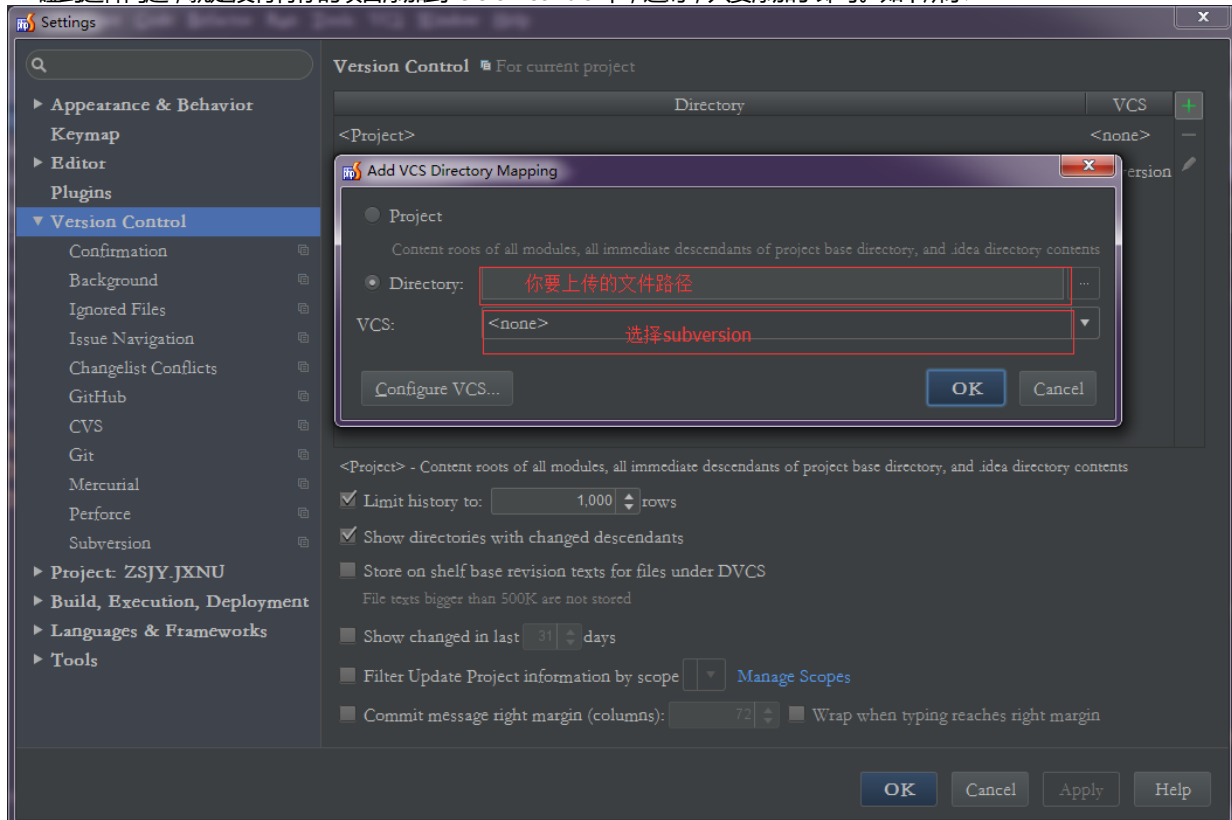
Settings

Appearance & Behavior
Keymap
Editor
Plugins
Version Control
Confirmation
Background
Ignored Files
Issue Navigation
Changelist Conflicts
GitHub
CVS
Git
Mercurial
Perforce
Subversion
Project: ZSJY.JXNU
Build, Execution, Deployment
Languages & Frameworks
Tools

Version Control For current project

| Directory | VCS |
|---|---|
| <Project> | <none> |

Add VCS Directory Mapping

Project
Content roots of all modules, all immediate descendants of project base directory, and .idea directory contents
Directory: 你要上传的文件路径
VCS: <none> 选择subversion
Configure VCS...
OK
Cancel

<Project> - Content roots of all modules, all immediate descendants of project base directory, and .idea directory contents
Limit history to: 1,000 rows
Show directories with changed descendants
Store on shelf base revision texts for files under DVCS
File texts bigger than 500K are not stored
Show changed in last 31 days
Filter Update Project information by scope Manage Scopes
Commit message right margin (columns): 72 Wrap when typing reaches right margin

OK Cancel Apply Help